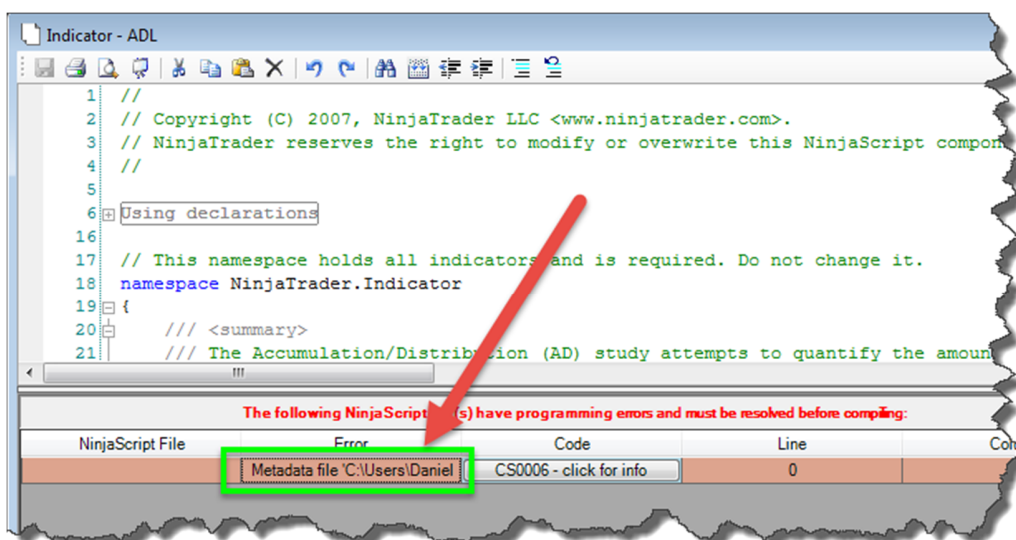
Indicator - ADL

1 //
2 // Copyright (C) 2007, NinjaTrader LLC <www.ninjatrader.com>.
3 // NinjaTrader reserves the right to modify or overwrite this NinjaScript compon
4 //
5
6 Using declarations
16
17 // This namespace holds all indicators and is required. Do not change it.
18 namespace NinjaTrader.Indicator
19 {
20 /// <summary>
21 /// The Accumulation/Distribution (AD) study attempts to quantify the amoun

The following NinjaScript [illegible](s) have programming errors and must be resolved before compiling:

| NinjaScript File | Error | Code | Line | Co |
|---|---|---|---|---|
| | Metadata file 'C:\Users\Daniel | CS0006 - click for info | 0 | |